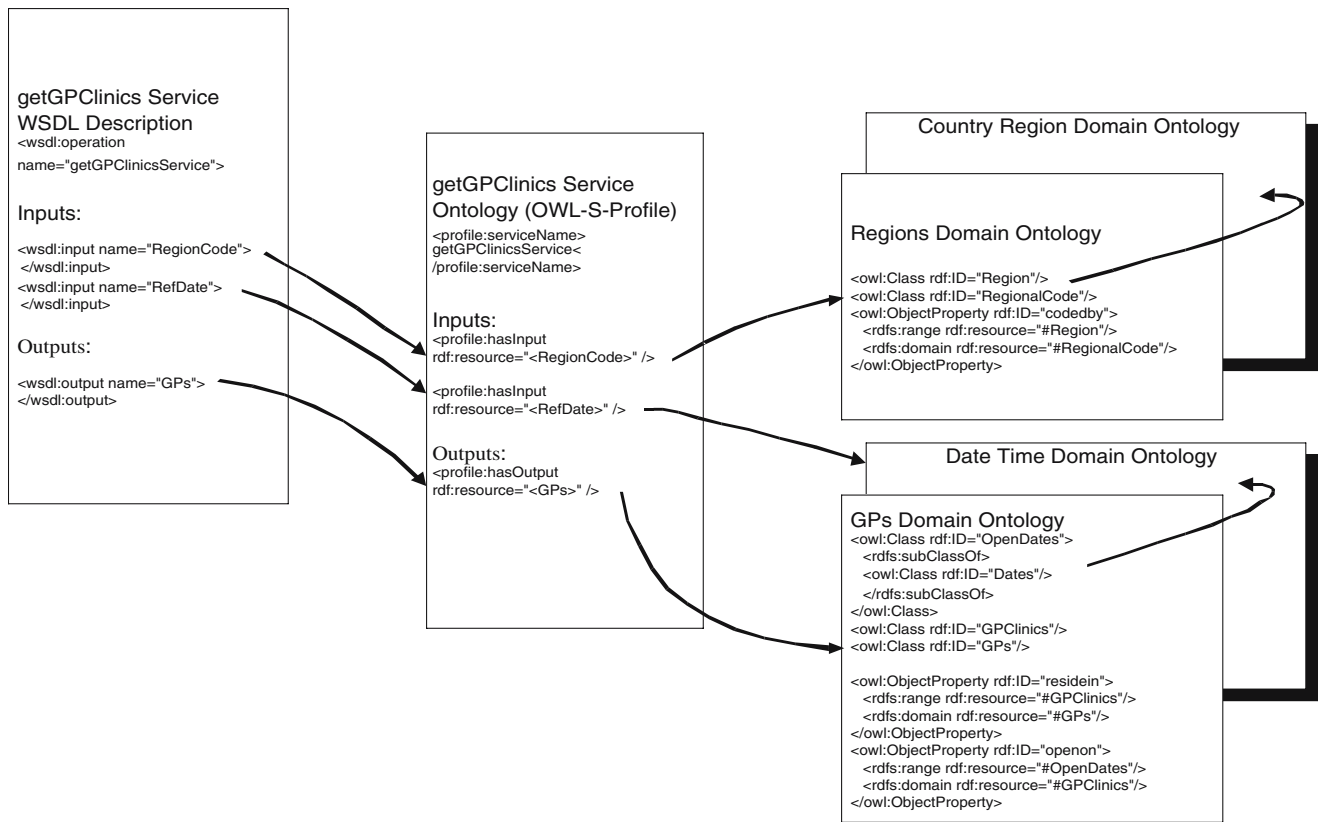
getGPClinics Service WSDL Description
<wsdl:operation name="getGPClinicsService">

Inputs:

<wsdl:input name="RegionCode"> </wsdl:input>
<wsdl:input name="RefDate"> </wsdl:input>

Outputs:

<wsdl:output name="GPs"> </wsdl:output>

getGPClinics Service Ontology (OWL-S-Profile)
<profile:serviceName> getGPClinicsService< /profile:serviceName>

Inputs:
<profile:hasInput rdf:resource="<RegionCode>" />

<profile:hasInput rdf:resource="<RefDate>" />

Outputs:
<profile:hasOutput rdf:resource="<GPs>" />

Country Region Domain Ontology

Regions Domain Ontology

<owl:Class rdf:ID="Region"/>
<owl:Class rdf:ID="RegionalCode"/>
<owl:ObjectProperty rdf:ID="codedby">
<rdfs:range rdf:resource="#Region"/>
<rdfs:domain rdf:resource="#RegionalCode"/>
</owl:ObjectProperty>

Date Time Domain Ontology

GPs Domain Ontology
<owl:Class rdf:ID="OpenDates">
<rdfs:subClassOf>
<owl:Class rdf:ID="Dates"/>
</rdfs:subClassOf>
</owl:Class>
<owl:Class rdf:ID="GPClinics"/>
<owl:Class rdf:ID="GPs"/>

<owl:ObjectProperty rdf:ID="residein">
<rdfs:range rdf:resource="#GPClinics"/>
<rdfs:domain rdf:resource="#GPs"/>
</owl:ObjectProperty>
<owl:ObjectProperty rdf:ID="openon">
<rdfs:range rdf:resource="#OpenDates"/>
<rdfs:domain rdf:resource="#GPClinics"/>
</owl:ObjectProperty>